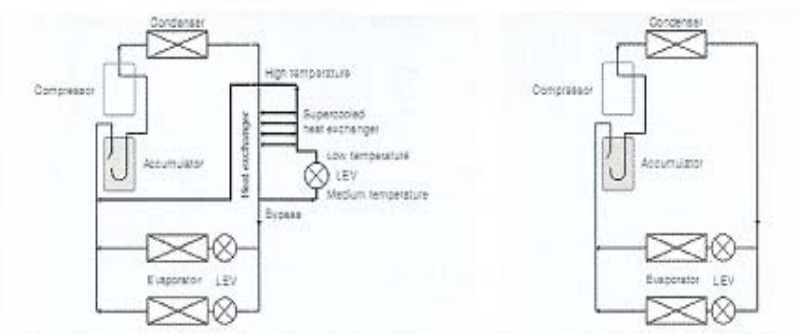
Condenser

Compressor

High temperature

Supercooled heat exchanger

Accumulator

Heat exchanger

Low temperature

LEV

Medium temperature

Bypass

Evaporator

LEV

Condenser

Compressor

Accumulator

Evaporator

LEV